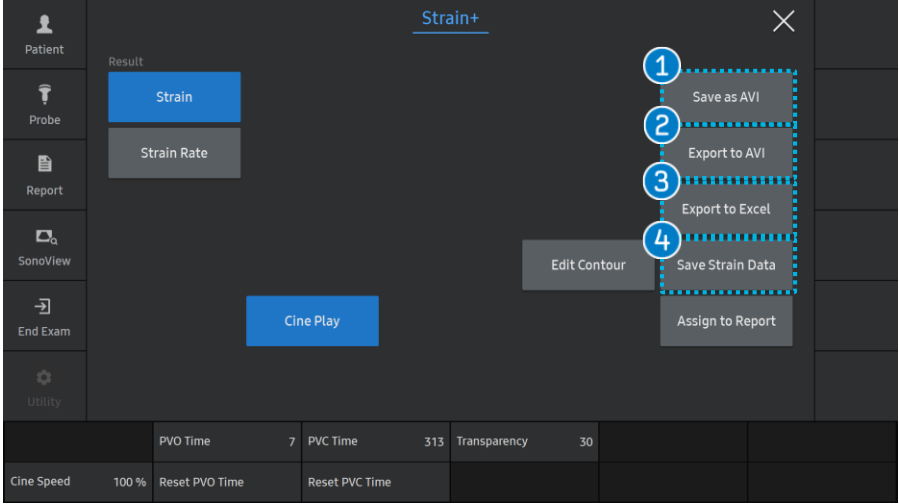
Patient
Probe
Report
SonoView
End Exam
Utility

Strain+

Result
Strain
Strain Rate

1 Save as AVI
2 Export to AVI
3 Export to Excel
4 Save Strain Data
Edit Contour
Cine Play
Assign to Report

| | PVO Time 7 | PVC Time 313 | Transparency 30 | | |
|---|---|---|---|---|---|
| Cine Speed 100 % | Reset PVO Time | Reset PVC Time | | | |